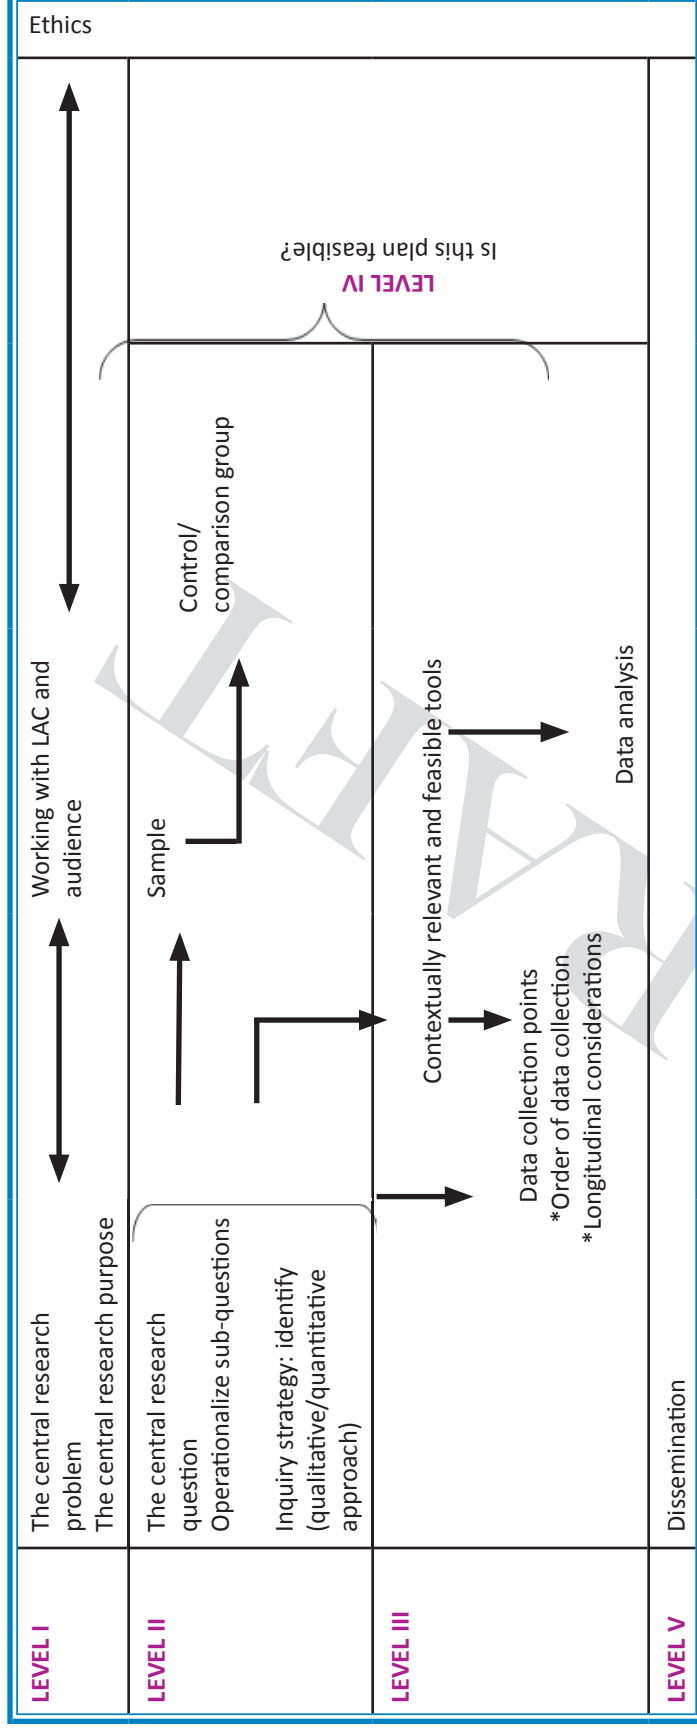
Ethics

LEVEL I

The central research problem
The central research purpose

Working with LAC and audience

LEVEL II

The central research question
Operationalize sub-questions

Inquiry strategy: identify (qualitative/quantitative approach)

Sample

Control/ comparison group

LEVEL III

Data collection points
*Order of data collection
*Longitudinal considerations

Contextually relevant and feasible tools

Data analysis

LEVEL IV
Is this plan feasible?

LEVEL V

Dissemination

DRAFT